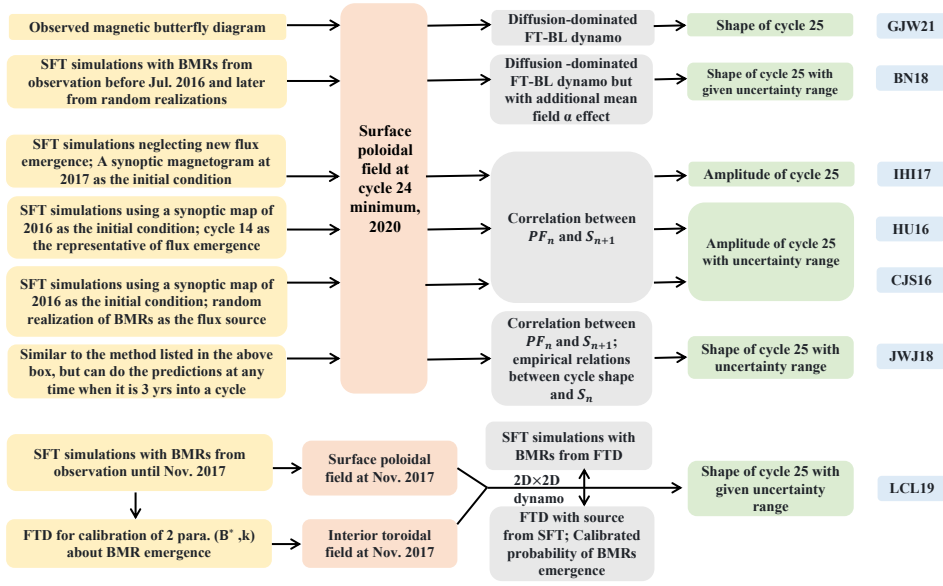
Observed magnetic butterfly diagram

SFT simulations with BMRs from observation before Jul. 2016 and later from random realizations

SFT simulations neglecting new flux emergence; A synoptic magnetogram at 2017 as the initial condition

SFT simulations using a synoptic map of 2016 as the initial condition; cycle 14 as the representative of flux emergence

SFT simulations using a synoptic map of 2016 as the initial condition; random realization of BMRs as the flux source

Similar to the method listed in the above box, but can do the predictions at any time when it is 3 yrs into a cycle

Surface poloidal field at cycle 24 minimum, 2020

Diffusion-dominated FT-BL dynamo

Diffusion -dominated FT-BL dynamo but with additional mean field α effect

Correlation between $PF_n$ and $S_{n+1}$

Correlation between $PF_n$ and $S_{n+1}$; empirical relations between cycle shape and $S_n$

Shape of cycle 25

Shape of cycle 25 with given uncertainty range

Amplitude of cycle 25

Amplitude of cycle 25 with uncertainty range

Shape of cycle 25 with uncertainty range

GJW21

BN18

IHI17

HU16

CJS16

JWJ18

SFT simulations with BMRs from observation until Nov. 2017

FTD for calibration of 2 para. ($B^*$ ,k) about BMR emergence

Surface poloidal field at Nov. 2017

Interior toroidal field at Nov. 2017

SFT simulations with BMRs from FTD

2D×2D dynamo

FTD with source from SFT; Calibrated probability of BMRs emergence

Shape of cycle 25 with given uncertainty range

LCL19